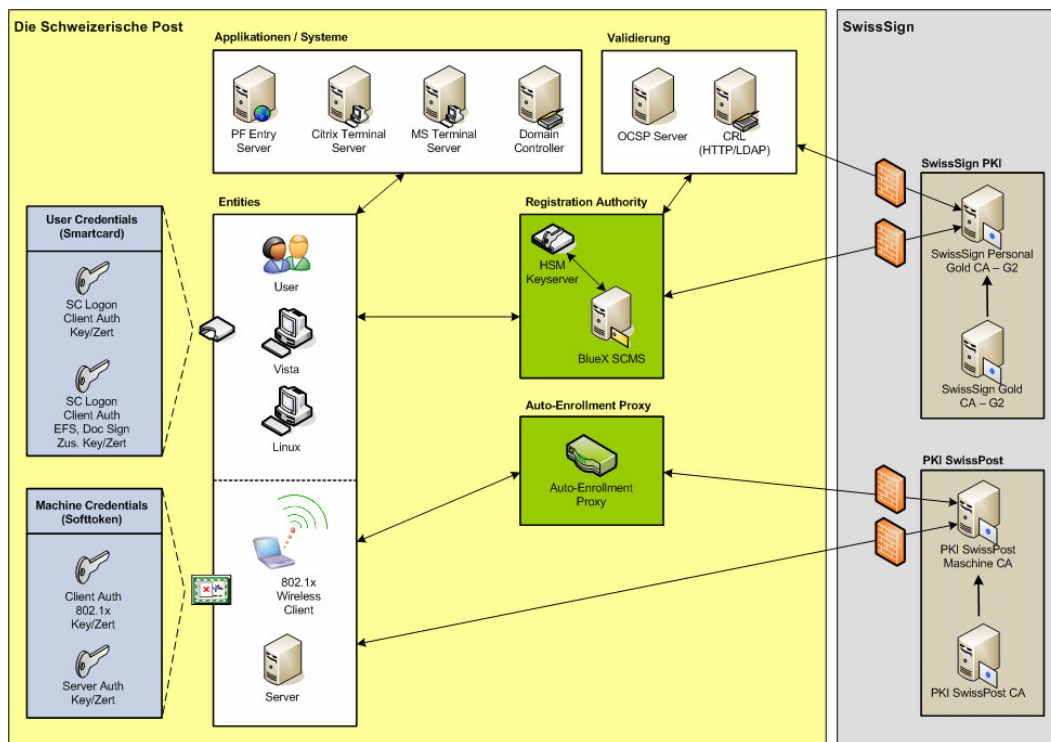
Die Schweizerische Post

Applikationen / Systeme

PF Entry Server

Citrix Terminal Server

MS Terminal Server

Domain Controller

Validierung

OCSP Server

CRL (HTTP/LDAP)

SwissSign

SwissSign PKI

SwissSign Personal Gold CA – G2

SwissSign Gold CA – G2

User Credentials (Smartcard)

SC Logon Client Auth Key/Zert

SC Logon Client Auth EFS, Doc Sign Zus. Key/Zert

Entities

User

Vista

Linux

Registration Authority

HSM Keyserver

BlueX SCMS

Auto-Enrollment Proxy

Auto-Enrollment Proxy

Machine Credentials (Softtoken)

Client Auth 802.1x Key/Zert

Server Auth Key/Zert

802.1x Wireless Client

Server

PKI SwissPost

PKI SwissPost Maschine CA

PKI SwissPost CA